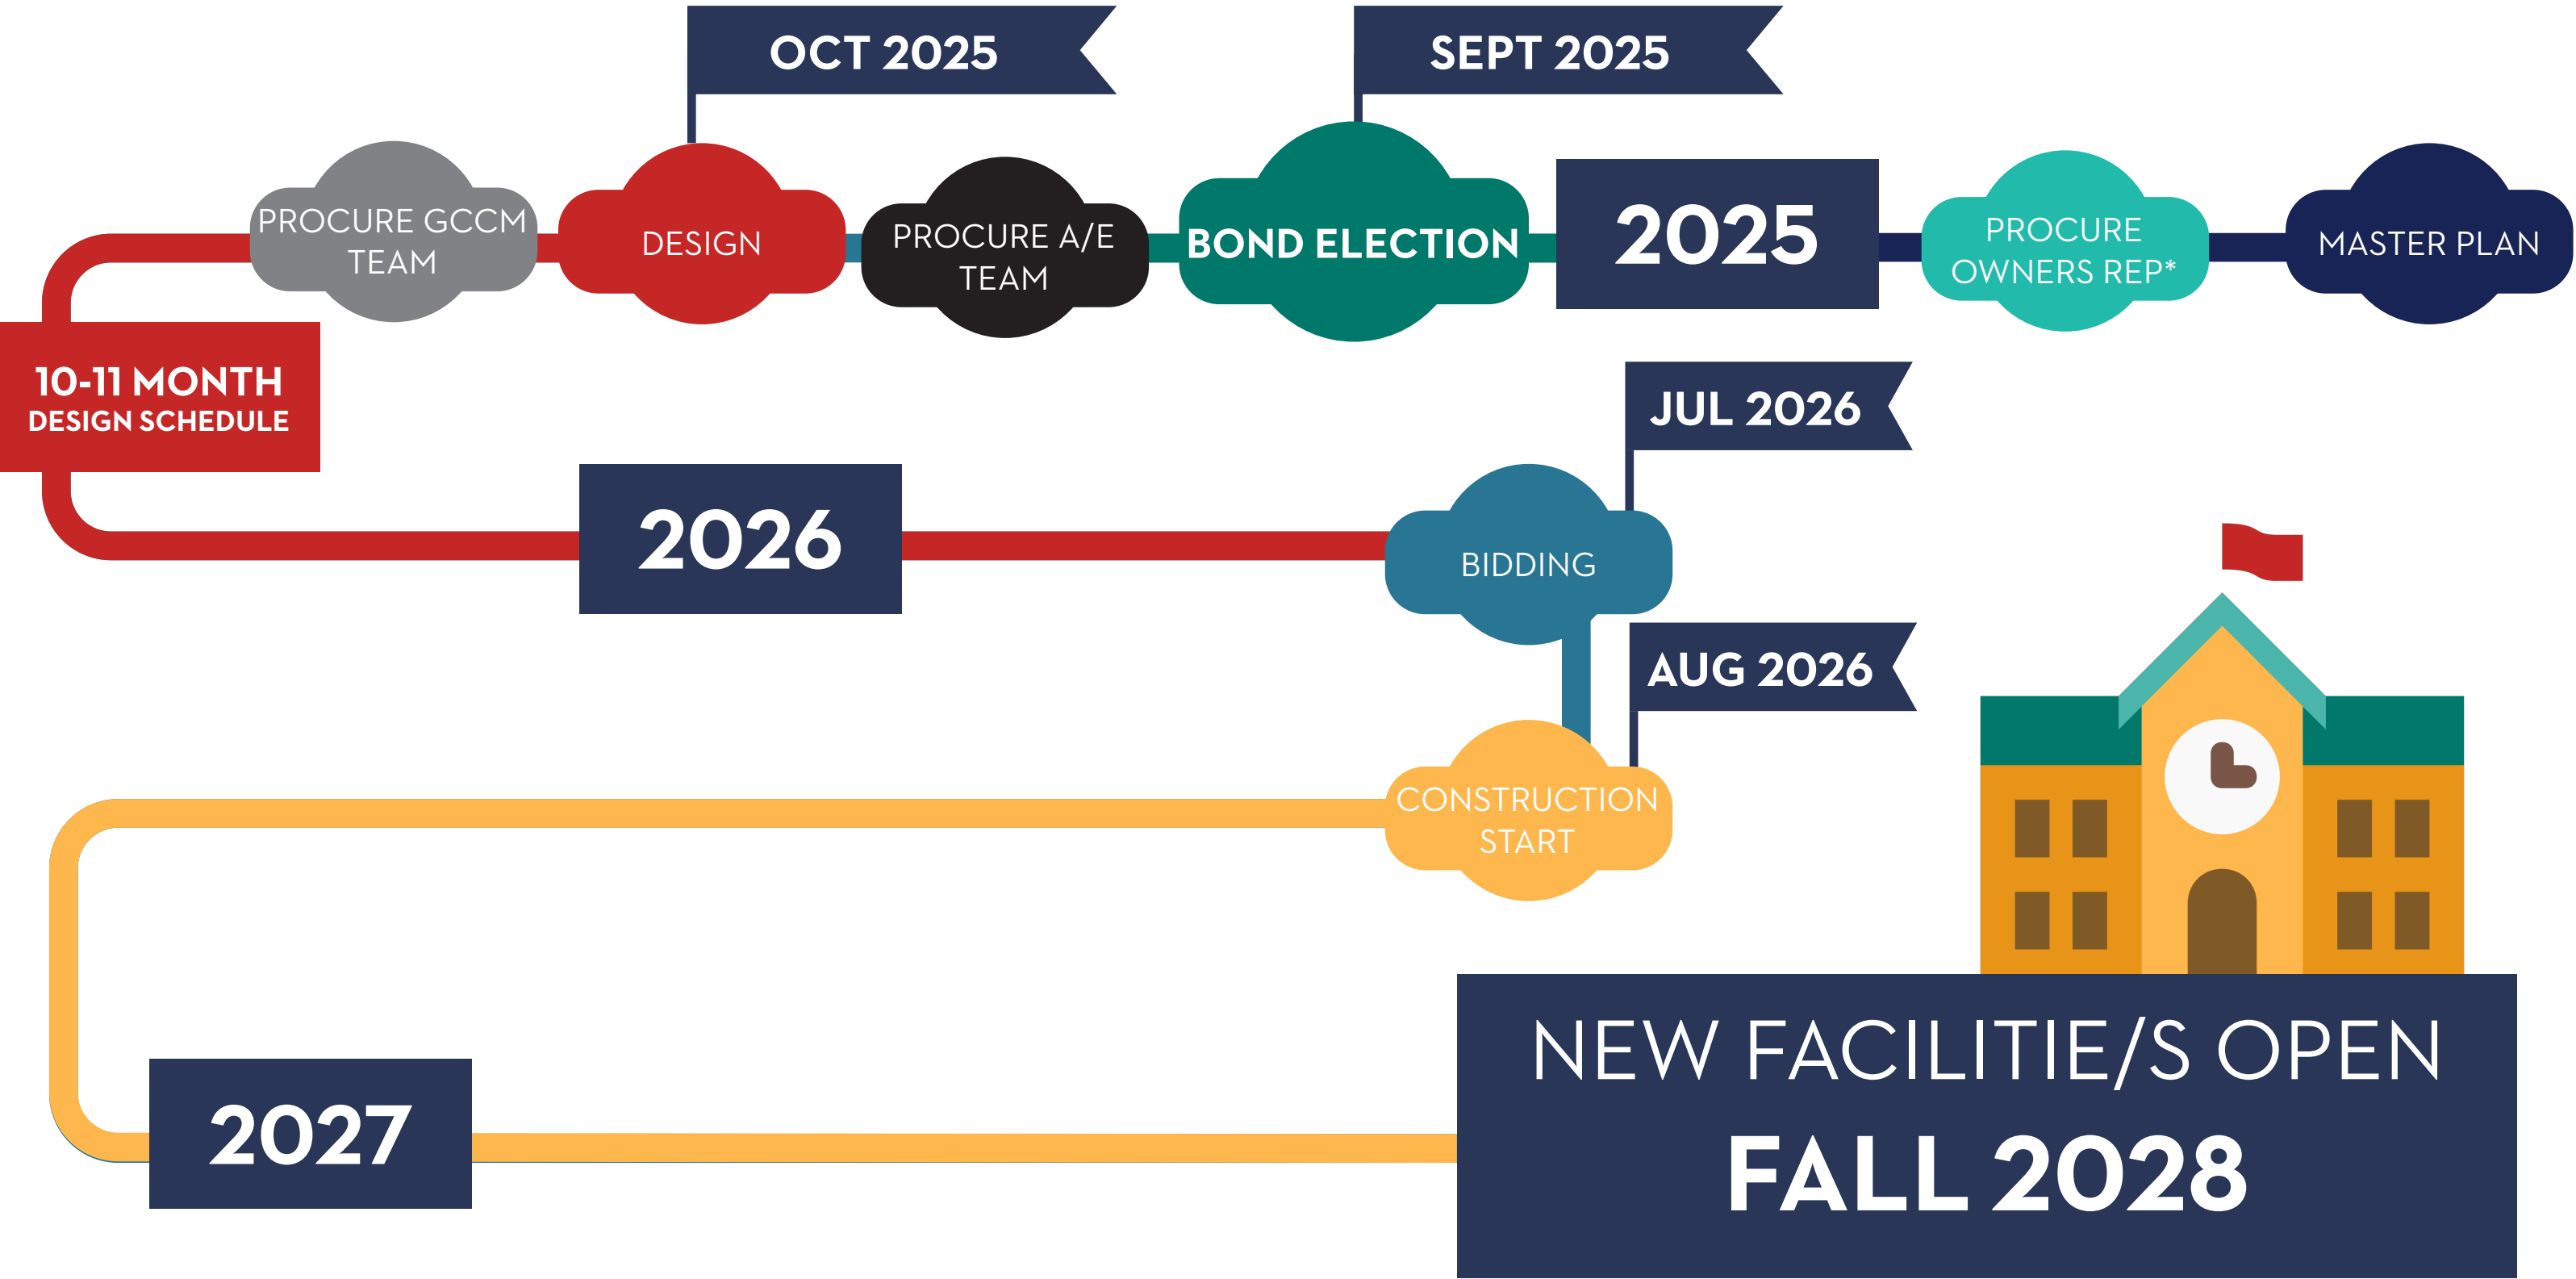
MASTER PLAN

PROCURE OWNERS REP*

2025

SEPT 2025

BOND ELECTION

PROCURE A/E TEAM

OCT 2025

DESIGN

PROCURE GCCM TEAM

10-11 MONTH DESIGN SCHEDULE

2026

JUL 2026

BIDDING

AUG 2026

CONSTRUCTION START

2027

NEW FACILITIE/S OPEN
FALL 2028